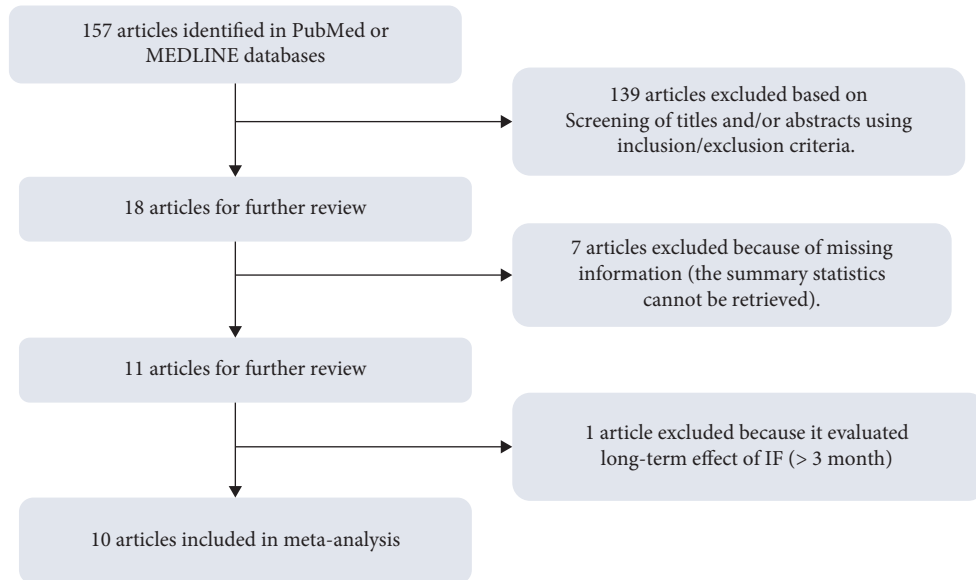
157 articles identified in PubMed or MEDLINE databases

139 articles excluded based on Screening of titles and/or abstracts using inclusion/exclusion criteria.

18 articles for further review

7 articles excluded because of missing information (the summary statistics cannot be retrieved).

11 articles for further review

1 article excluded because it evaluated long-term effect of IF (> 3 month)

10 articles included in meta-analysis